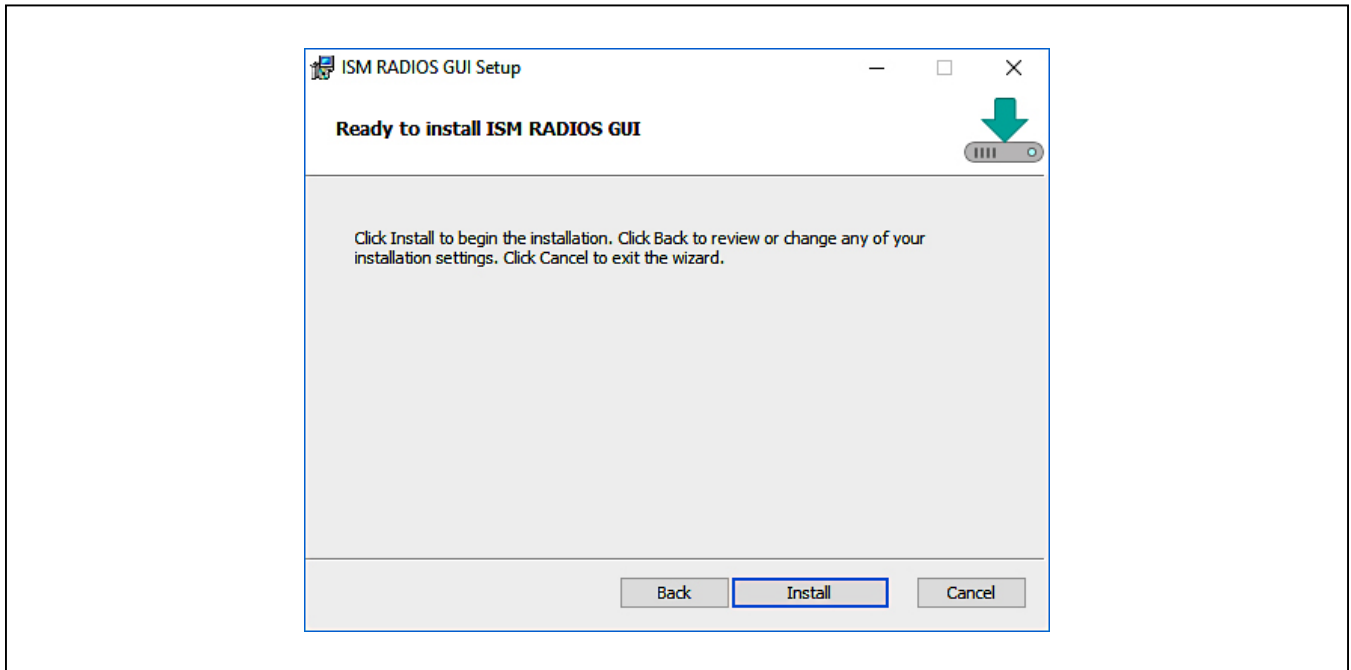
ISM RADIOS GUI Setup

Ready to install ISM RADIOS GUI

Click Install to begin the installation. Click Back to review or change any of your installation settings. Click Cancel to exit the wizard.

Back Install Cancel